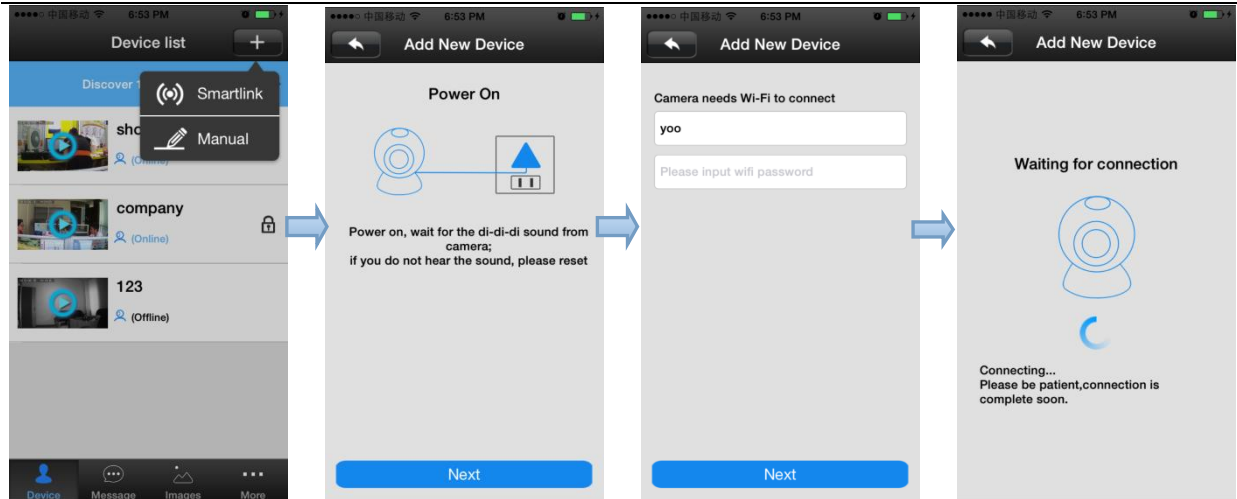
●●●●○ 中国移动 6:53 PM

Device list

+

Discover 1

Smartlink

Manual

sho

(Online)

company

(Online)

123

(Offline)

Device

Message

Images

More

●●●●○ 中国移动 6:53 PM

Add New Device

Power On

Power on, wait for the di-di-di sound from camera;
if you do not hear the sound, please reset

Next

●●●●○ 中国移动 6:53 PM

Add New Device

Camera needs Wi-Fi to connect

yoo

Please input wifi password

Next

●●●●● 中国移动 6:53 PM

Add New Device

Waiting for connection

Connecting...
Please be patient,connection is complete soon.